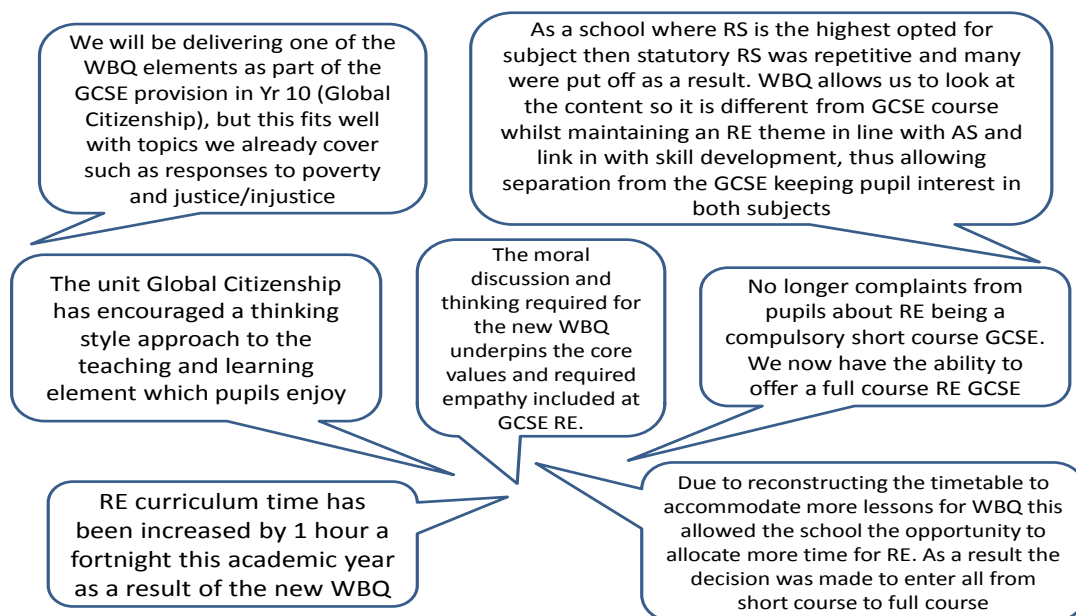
We will be delivering one of the WBQ elements as part of the GCSE provision in Yr 10 (Global Citizenship), but this fits well with topics we already cover such as responses to poverty and justice/injustice

As a school where RS is the highest opted for subject then statutory RS was repetitive and many were put off as a result. WBQ allows us to look at the content so it is different from GCSE course whilst maintaining an RE theme in line with AS and link in with skill development, thus allowing separation from the GCSE keeping pupil interest in both subjects

The unit Global Citizenship has encouraged a thinking style approach to the teaching and learning element which pupils enjoy

The moral discussion and thinking required for the new WBQ underpins the core values and required empathy included at GCSE RE.

No longer complaints from pupils about RE being a compulsory short course GCSE. We now have the ability to offer a full course RE GCSE

RE curriculum time has been increased by 1 hour a fortnight this academic year as a result of the new WBQ

Due to reconstructing the timetable to accommodate more lessons for WBQ this allowed the school the opportunity to allocate more time for RE. As a result the decision was made to enter all from short course to full course